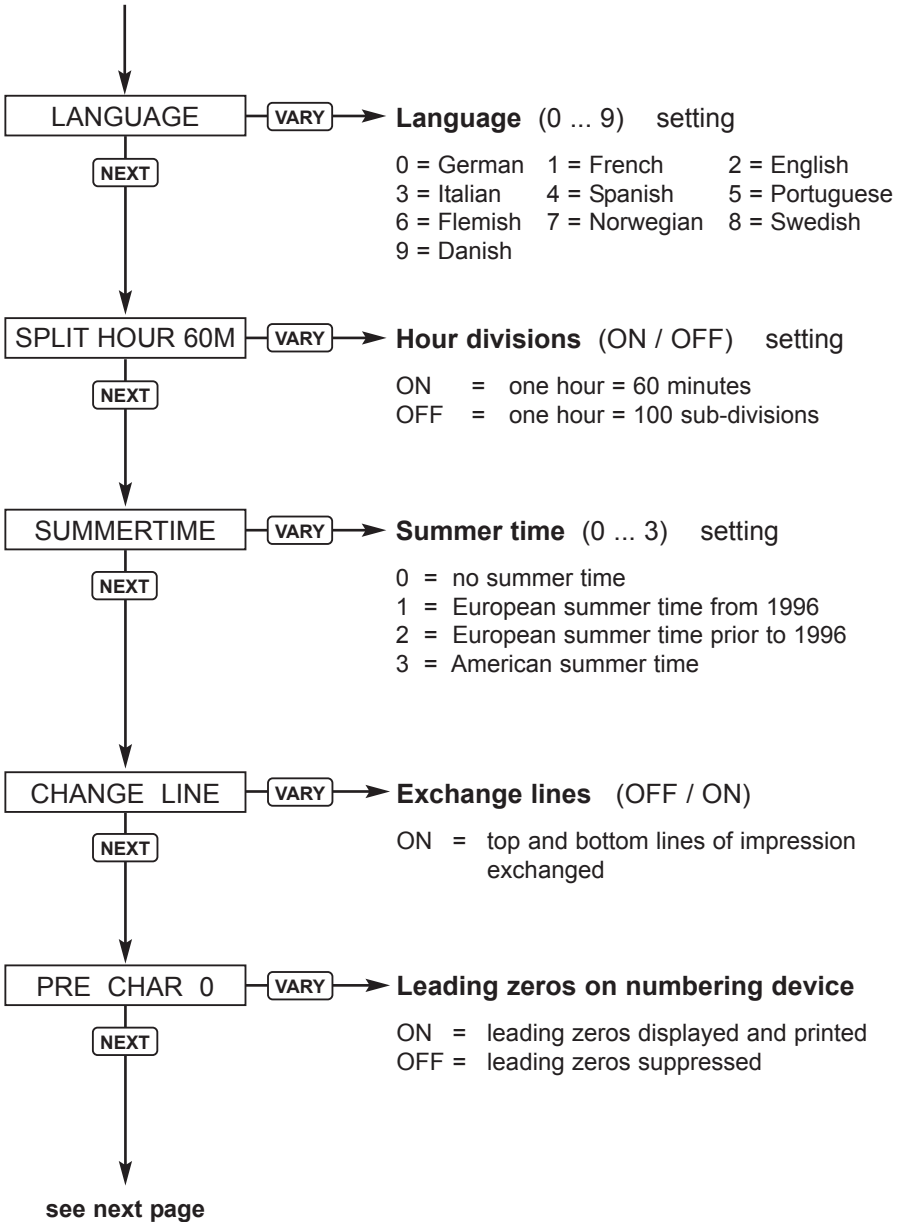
LANGUAGE VARY **Language** (0 ... 9) setting

NEXT

0 = German 1 = French 2 = English
3 = Italian 4 = Spanish 5 = Portuguese
6 = Flemish 7 = Norwegian 8 = Swedish
9 = Danish

SPLIT HOUR 60M VARY **Hour divisions** (ON / OFF) setting

NEXT

ON = one hour = 60 minutes
OFF = one hour = 100 sub-divisions

SUMMERTIME VARY **Summer time** (0 ... 3) setting

NEXT

0 = no summer time
1 = European summer time from 1996
2 = European summer time prior to 1996
3 = American summer time

CHANGE LINE VARY **Exchange lines** (OFF / ON)

NEXT

ON = top and bottom lines of impression exchanged

PRE CHAR 0 VARY **Leading zeros on numbering device**

NEXT

ON = leading zeros displayed and printed
OFF = leading zeros suppressed

**see next page**